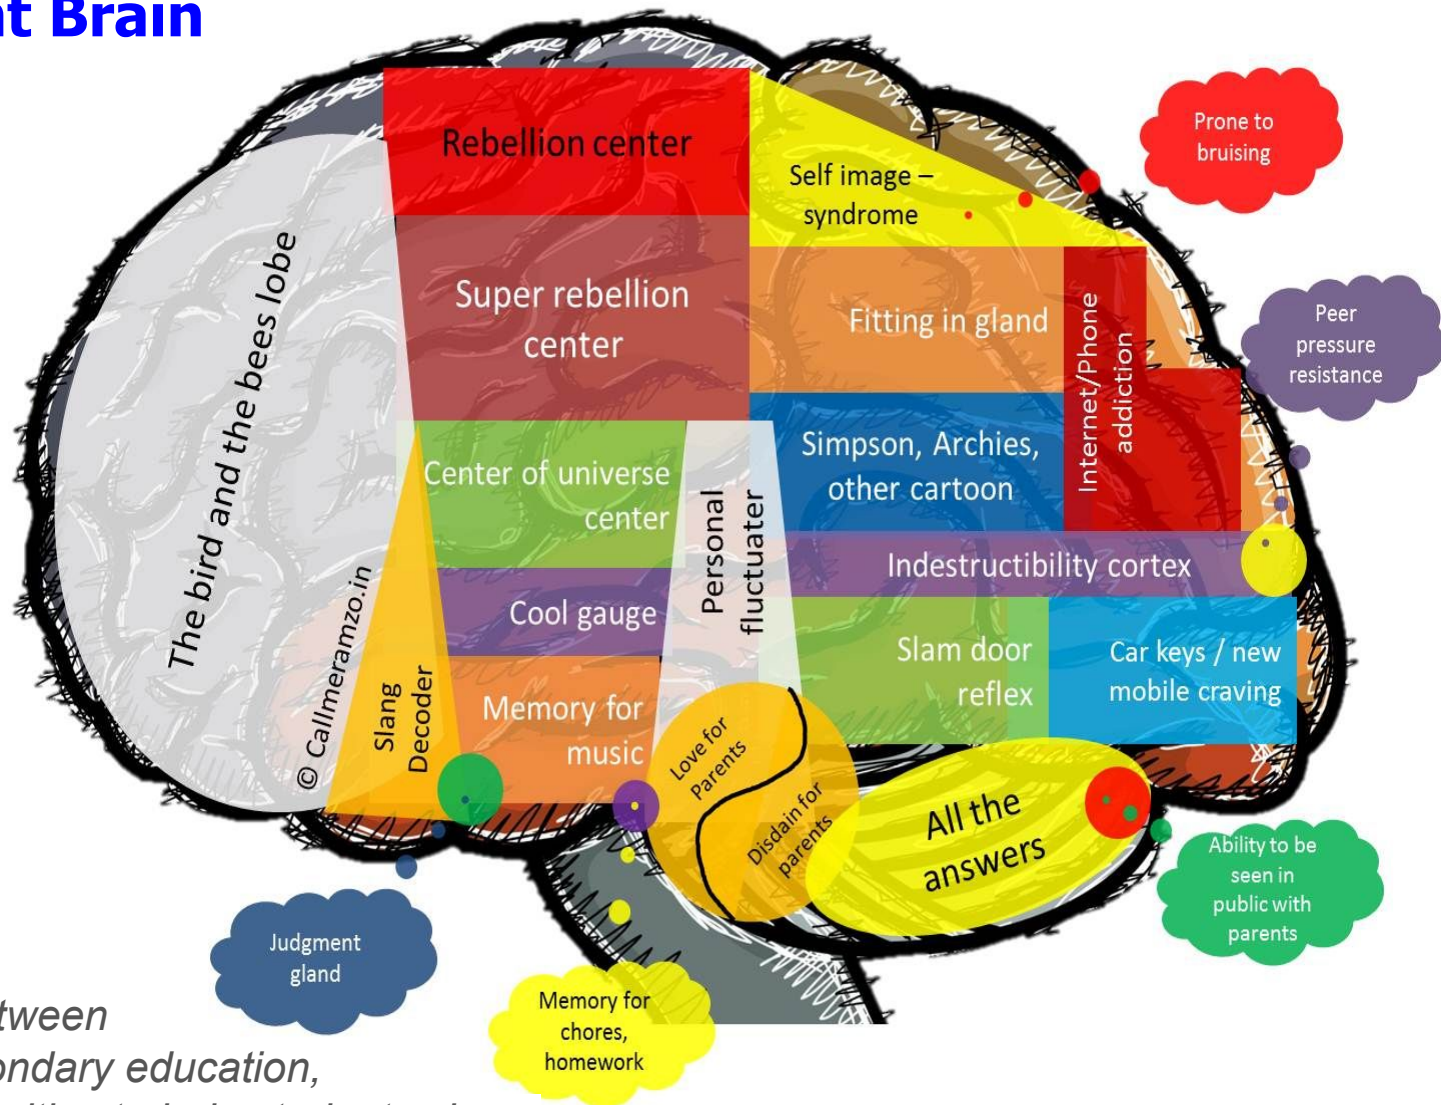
t Brain

Rebellion center

Self image – syndrome

Prone to bruising

Super rebellion center

Fitting in gland

Internet/Phone addiction

Peer pressure resistance

The bird and the bees lobe

Center of universe center

Personal fluctuater

Simpson, Archies, other cartoon

Indestructibility cortex

Cool gauge

Slam door reflex

Car keys / new mobile craving

© Callmeramzo.in

Slang Decoder

Memory for music

Love for Parents

Disdain for parents

All the answers

Ability to be seen in public with parents

Judgment gland

Memory for chores, homework

tween
ondary education,